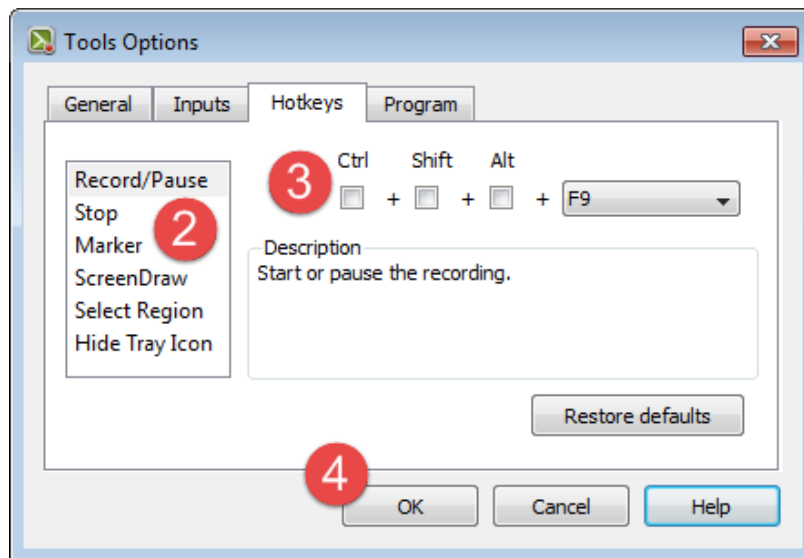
Tools Options

General | Inputs | Hotkeys | Program

Record/Pause
Stop
Marker
ScreenDraw
Select Region
Hide Tray Icon

2

3

Ctrl + Shift + Alt + F9

Description
Start or pause the recording.

Restore defaults

4

OK | Cancel | Help